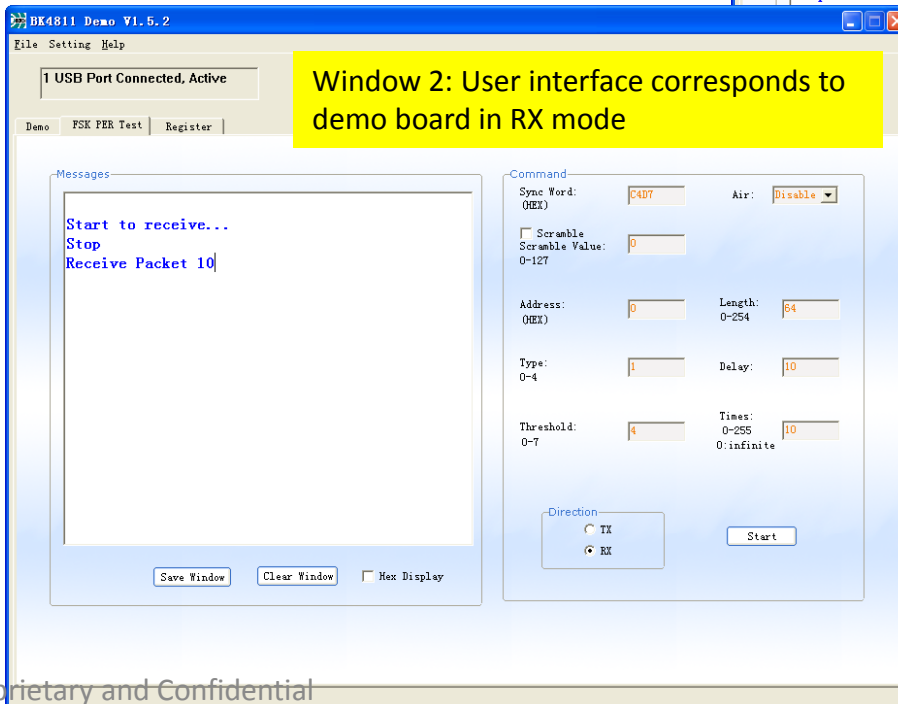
BK4811 Demo V1.5.2

File Setting Help

1 USB Port Connected, Active

Window 2: User interface corresponds to demo board in RX mode

Demo FSK PER Test Register

Messages

Start to receive...
Stop
Receive Packet 10

Save Window Clear Window Hex Display

Command

Sync Word: (HEX) C4D7

Air: Disable

Scramble
Scramble Value: 0-127 0

Address: (HEX) 0

Length: 0-254 64

Type: 0-4 1

Delay: 10

Threshold: 0-7 4

Times: 0-255 0:infinite 10

Direction
TX
RX

Start

rietary and Confidential